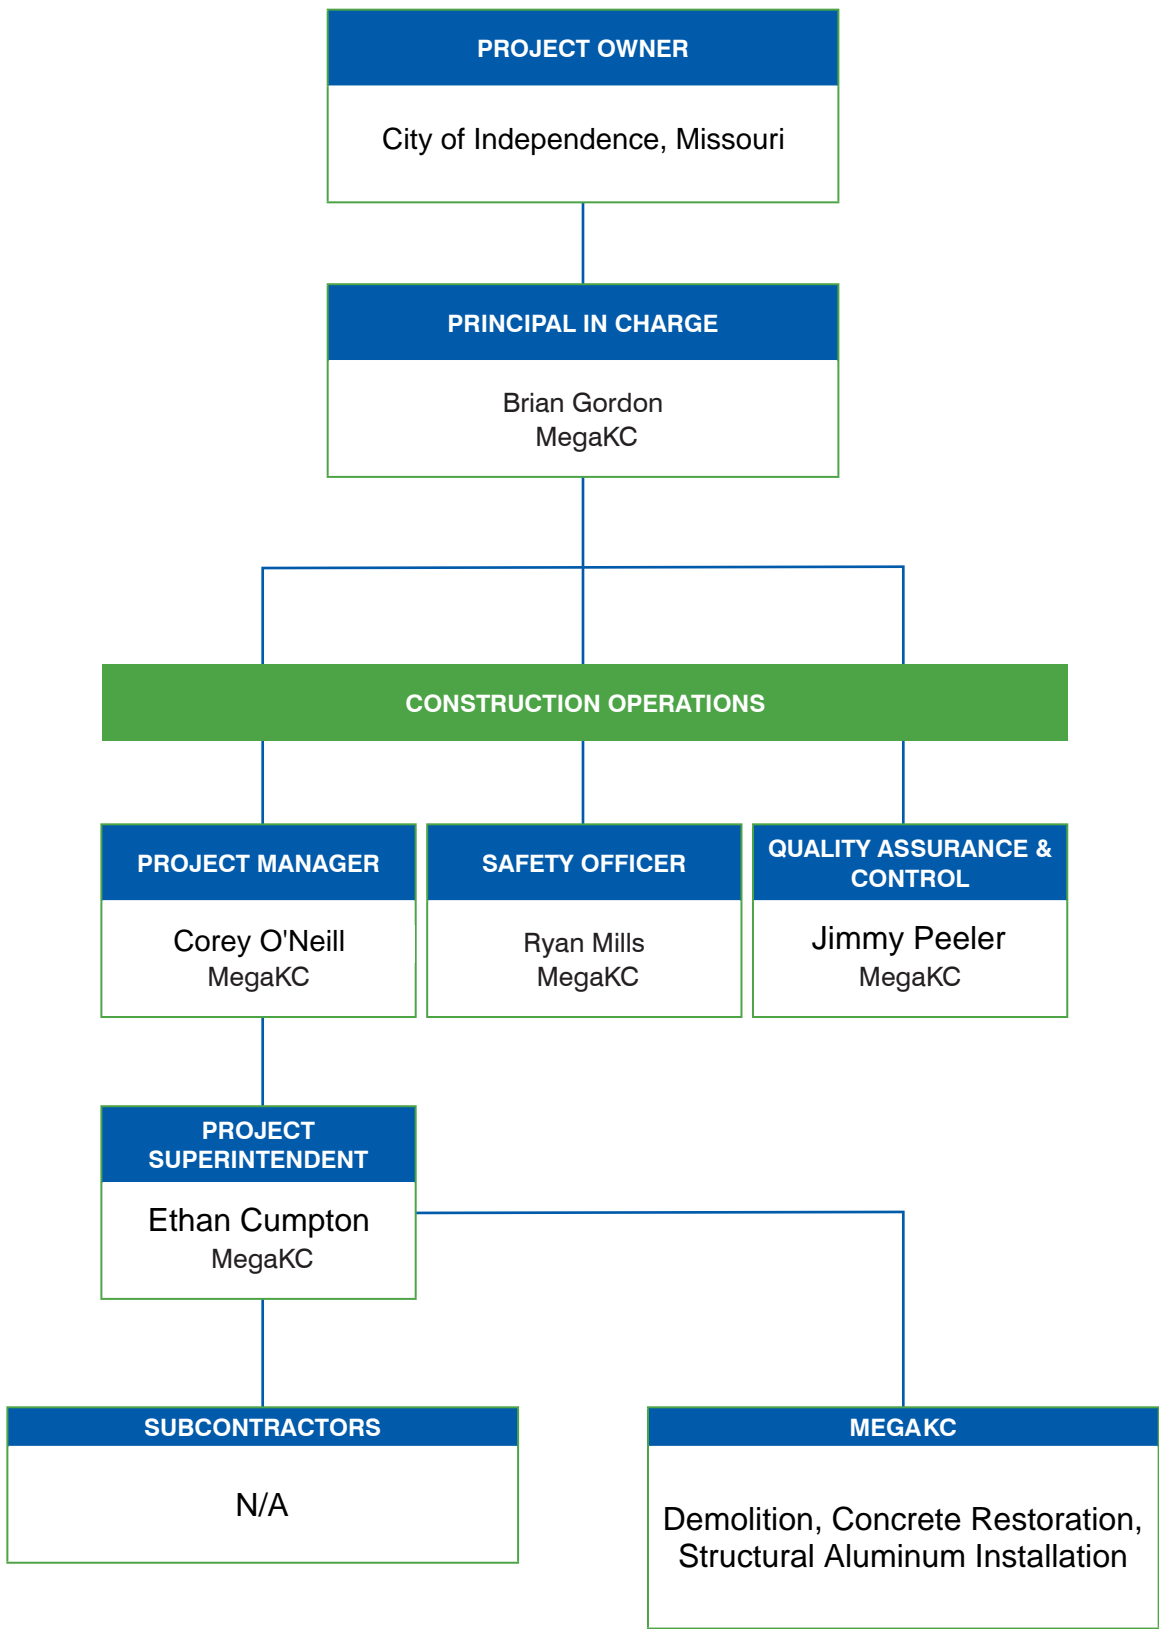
PROJECT OWNER

City of Independence, Missouri

PRINCIPAL IN CHARGE

Brian Gordon
MegaKC

CONSTRUCTION OPERATIONS

PROJECT MANAGER

Corey O'Neill
MegaKC

SAFETY OFFICER

Ryan Mills
MegaKC

QUALITY ASSURANCE & CONTROL

Jimmy Peeler
MegaKC

PROJECT SUPERINTENDENT

Ethan Cumpton
MegaKC

SUBCONTRACTORS

N/A

MEGAKC

Demolition, Concrete Restoration, Structural Aluminum Installation